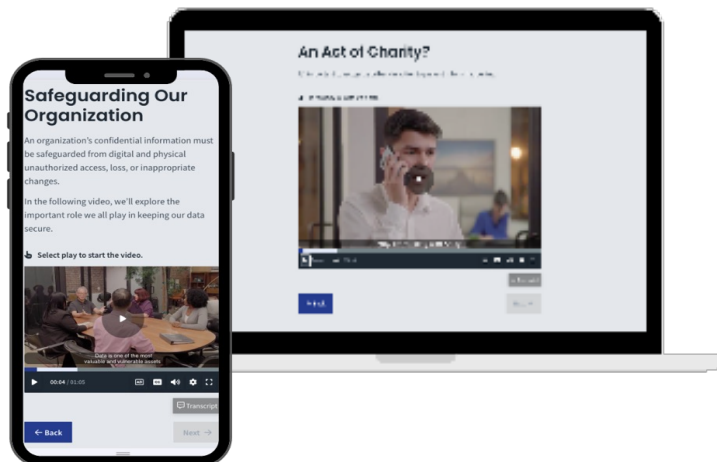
An Act of Charity?

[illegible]

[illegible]

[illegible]

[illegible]

Safeguarding Our Organization

An organization's confidential information must be safeguarded from digital and physical unauthorized access, loss, or inappropriate changes.

In the following video, we'll explore the important role we all play in keeping our data secure.

Select play to start the video.

Data is one of the most valuable and vulnerable assets

00:04 / 01:05

Transcript

← Back

Next →